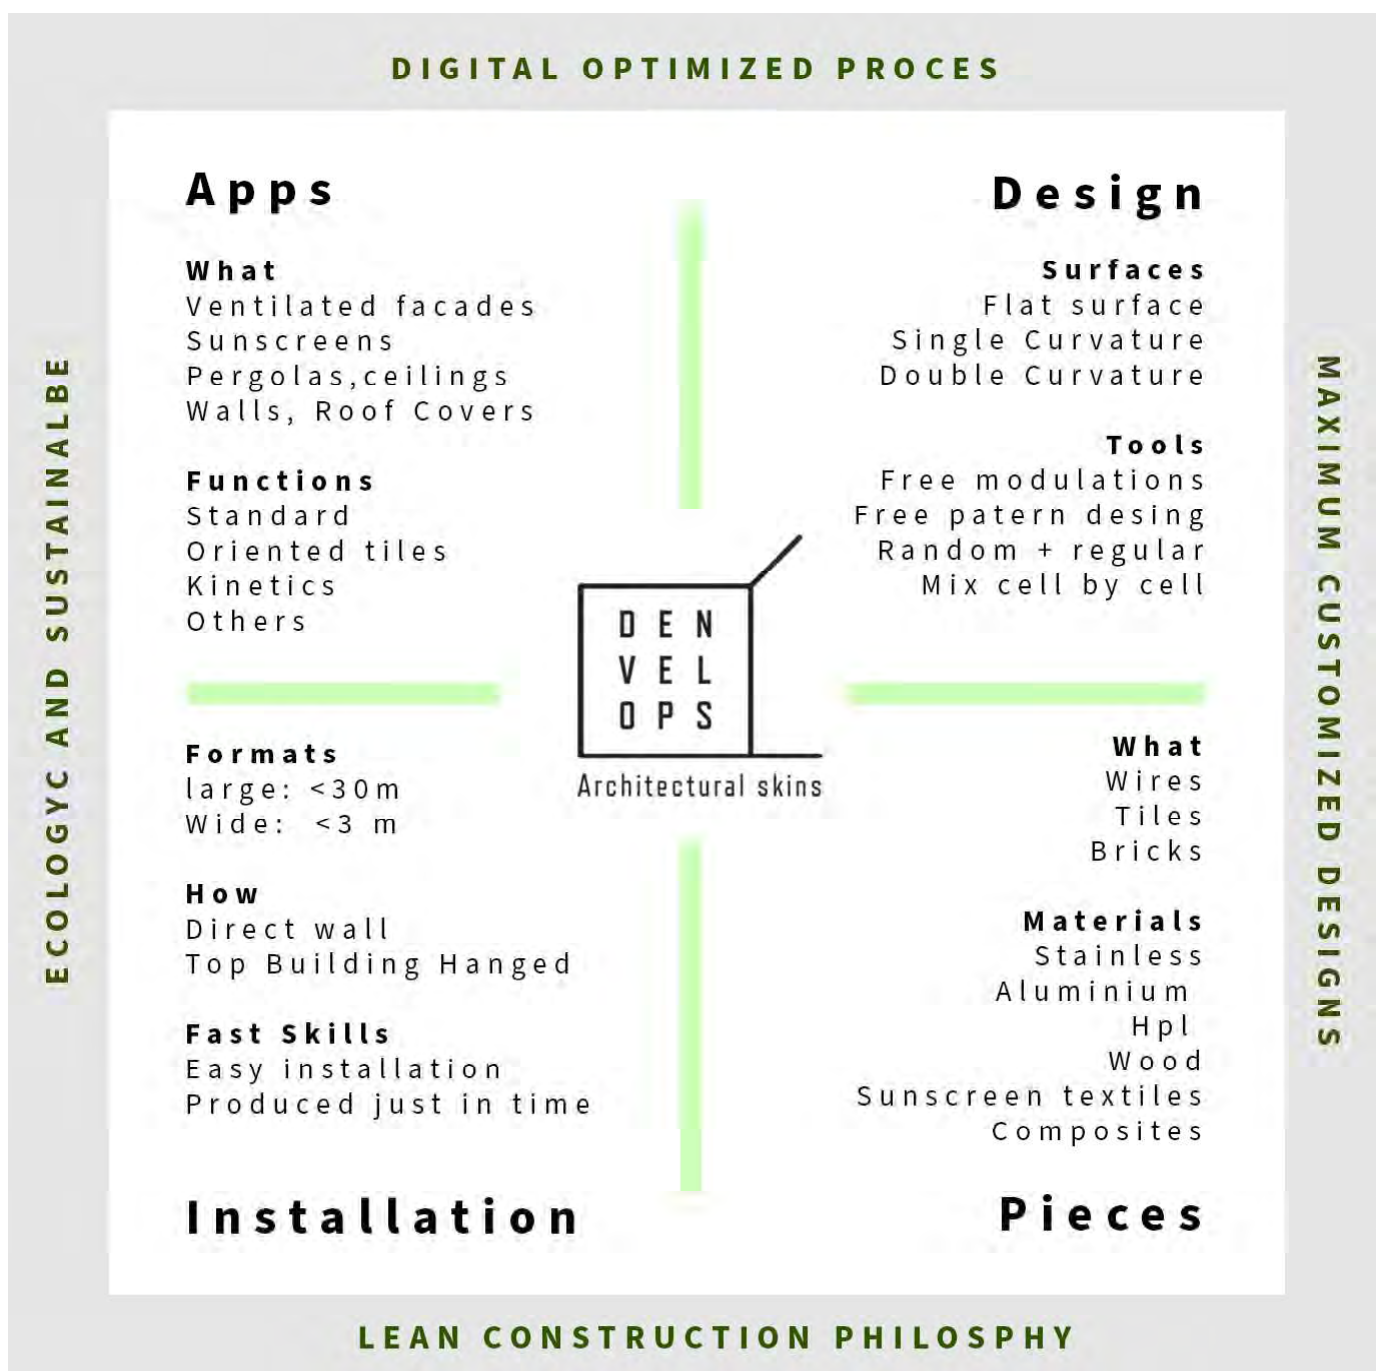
DIGITAL OPTIMIZED PROCES

ECOLOGYC AND SUSTAINALBE

MAXIMUM CUSTOMIZED DESIGNS

Apps

What
Ventilated facades
Sunscreens
Pergolas,ceilings
Walls, Roof Covers

Functions
Standard
Oriented tiles
Kinetics
Others

Design

Surfaces
Flat surface
Single Curvature
Double Curvature

Tools
Free modulations
Free patern desing
Random + regular
Mix cell by cell

DEN
VEL
OPS
Architectural skins

Formats
large: <30m
Wide: <3 m

How
Direct wall
Top Building Hanged

Fast Skills
Easy installation
Produced just in time

Installation

What
Wires
Tiles
Bricks

Materials
Stainless
Aluminium
Hpl
Wood
Sunscreen textiles
Composites

Pieces

LEAN CONSTRUCTION PHILOSPHY